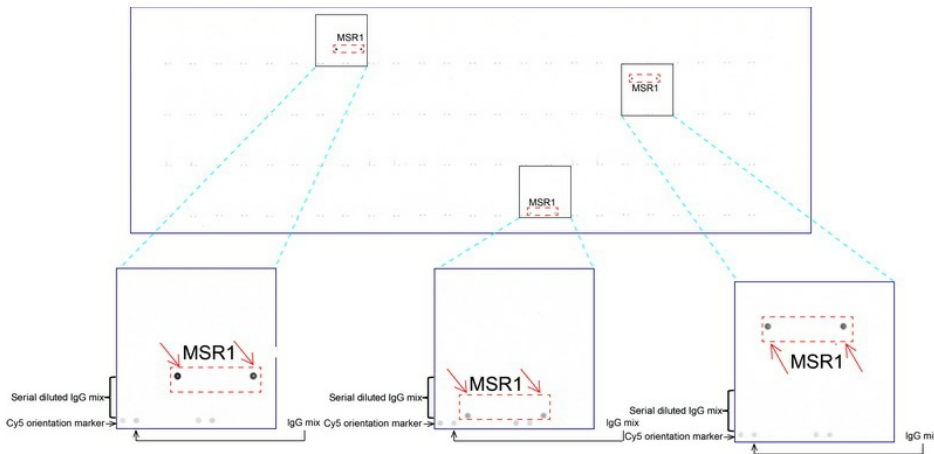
MSR1

MSR1

MSR1

MSR1

Serial diluted IgG mix

Cy5 orientation marker

IgG mix

MSR1

Serial diluted IgG mix

Cy5 orientation marker

IgG mix

MSR1

Serial diluted IgG mix

Cy5 orientation marker

IgG mi